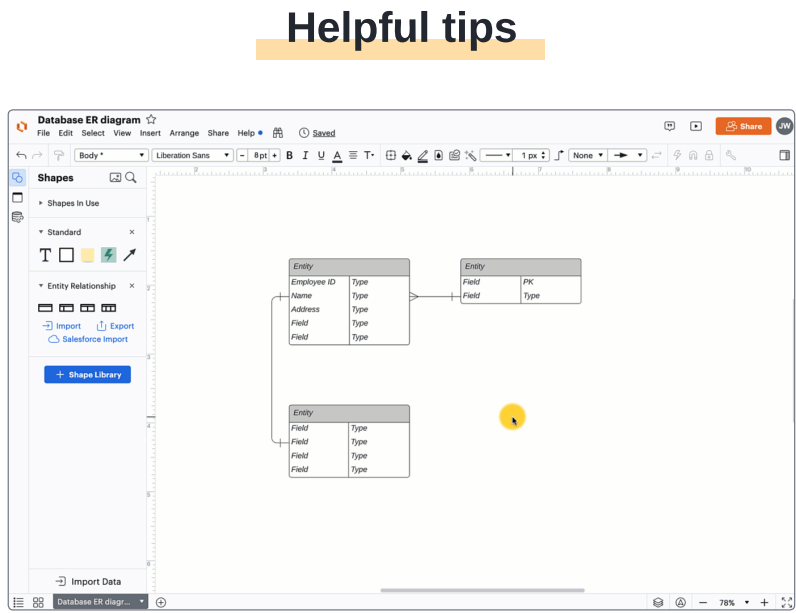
Helpful tips

Database ER diagram

File Edit Select View Insert Arrange Share Help

Saved

Share

JW

Body *

Liberation Sans

8 pt

B I U A T

1 px

None

Shapes

Shapes In Use

Standard

T

Entity Relationship

Import

Export

Salesforce Import

Shape Library

Import Data

| Entity | |
|---|---|
| Employee ID | Type |
| Name | Type |
| Address | Type |
| Field | Type |
| Field | Type |

| Entity | |
|---|---|
| Field | PK |
| Field | Type |

| Entity | |
|---|---|
| Field | Type |
| Field | Type |
| Field | Type |
| Field | Type |

Database ER diagr...

78%